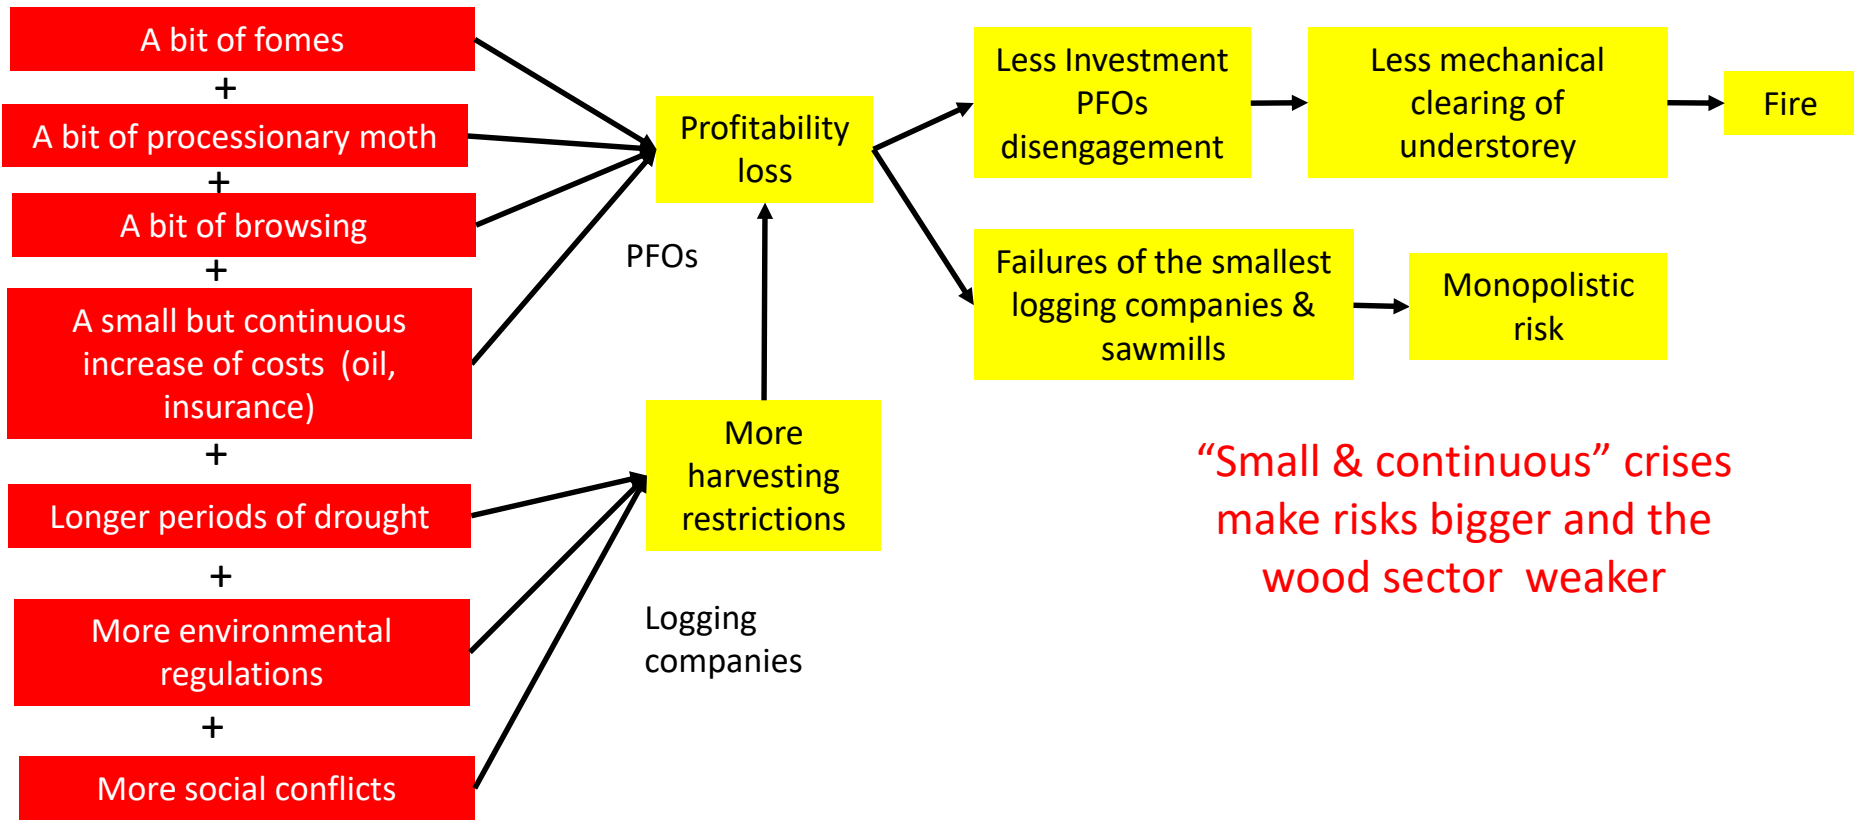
A bit of fomes
+
A bit of processionary moth
+
A bit of browsing
+
A small but continuous increase of costs (oil, insurance)
+
Longer periods of drought
+
More environmental regulations
+
More social conflicts

Profitability loss

PFOs

More harvesting restrictions

Logging companies

Less Investment PFOs disengagement

Less mechanical clearing of understorey

Fire

Failures of the smallest logging companies & sawmills

Monopolistic risk

“Small & continuous” crises make risks bigger and the wood sector weaker